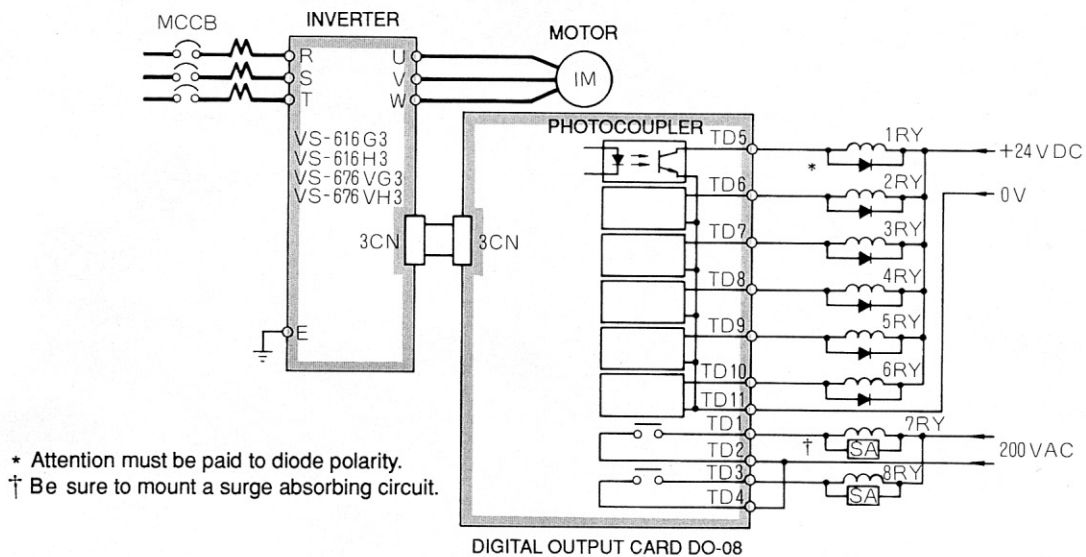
MCCB
INVERTER
MOTOR
R
S
T
U
V
W
IM
VS-616G3
VS-616H3
VS-676VG3
VS-676VH3
PHOTOCOUPLER
TD5
TD6
TD7
TD8
TD9
TD10
TD11
TD1
TD2
TD3
TD4
1RY
2RY
3RY
4RY
5RY
6RY
7RY
8RY
SA
SA
*
†
+24VDC
0V
200VAC
3CN
3CN
E

* Attention must be paid to diode polarity.
† Be sure to mount a surge absorbing circuit.

DIGITAL OUTPUT CARD DO-08